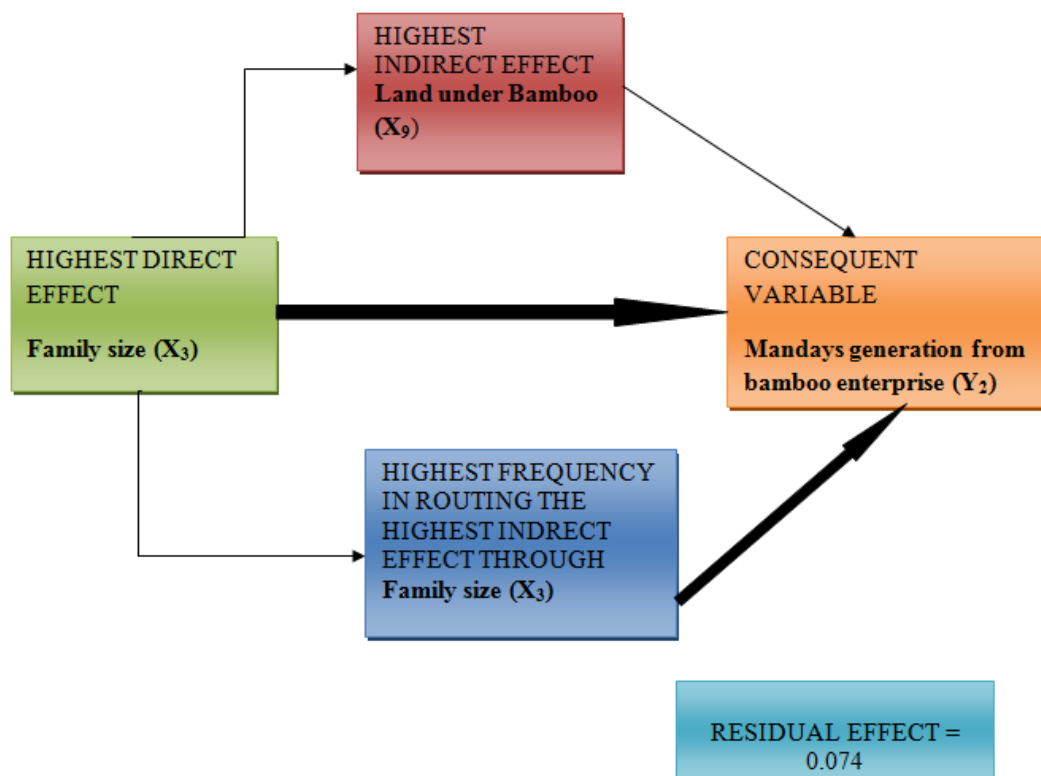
HIGHEST INDIRECT EFFECT
**Land under Bamboo ($X_9$)**

HIGHEST DIRECT EFFECT

**Family size ($X_3$)**

CONSEQUENT VARIABLE

**Mandays generation from bamboo enterprise ($Y_2$)**

HIGHEST FREQUENCY IN ROUTING THE HIGHEST INDRECT EFFECT THROUGH
**Family size ($X_3$)**

RESIDUAL EFFECT = 0.074